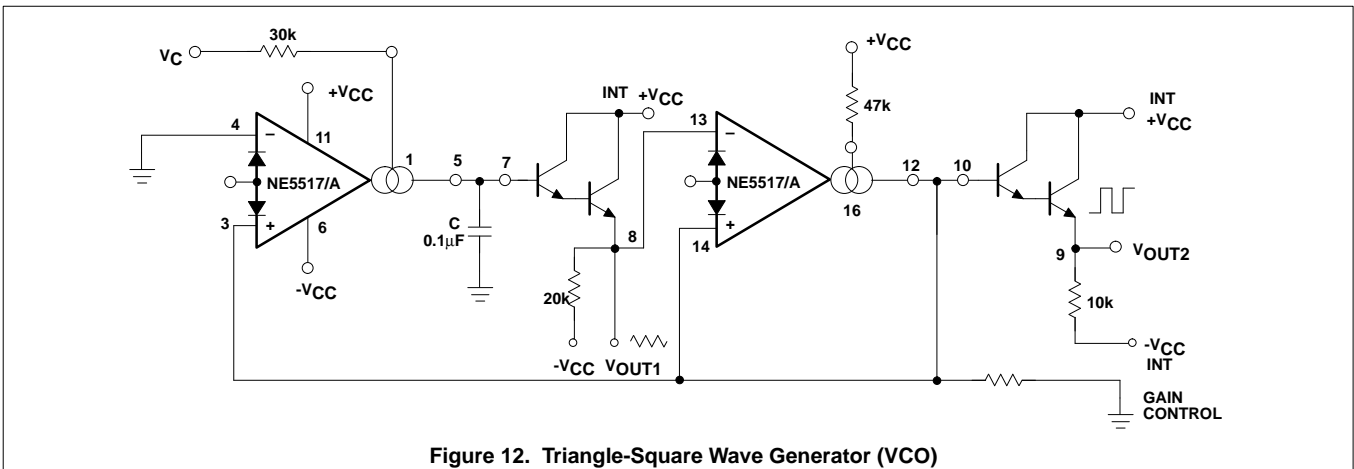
$V_C$
30k
$+V_{CC}$
4
11
NE5517/A
1
5
7
INT
$+V_{CC}$
13
3
6
C
0.1μF
8
$-V_{CC}$
20k
$-V_{CC}$
$V_{OUT1}$
$+V_{CC}$
47k
NE5517/A
16
12
10
14
INT
$+V_{CC}$
9
$V_{OUT2}$
10k
$-V_{CC}$
INT
GAIN CONTROL

Figure 12. Triangle-Square Wave Generator (VCO)